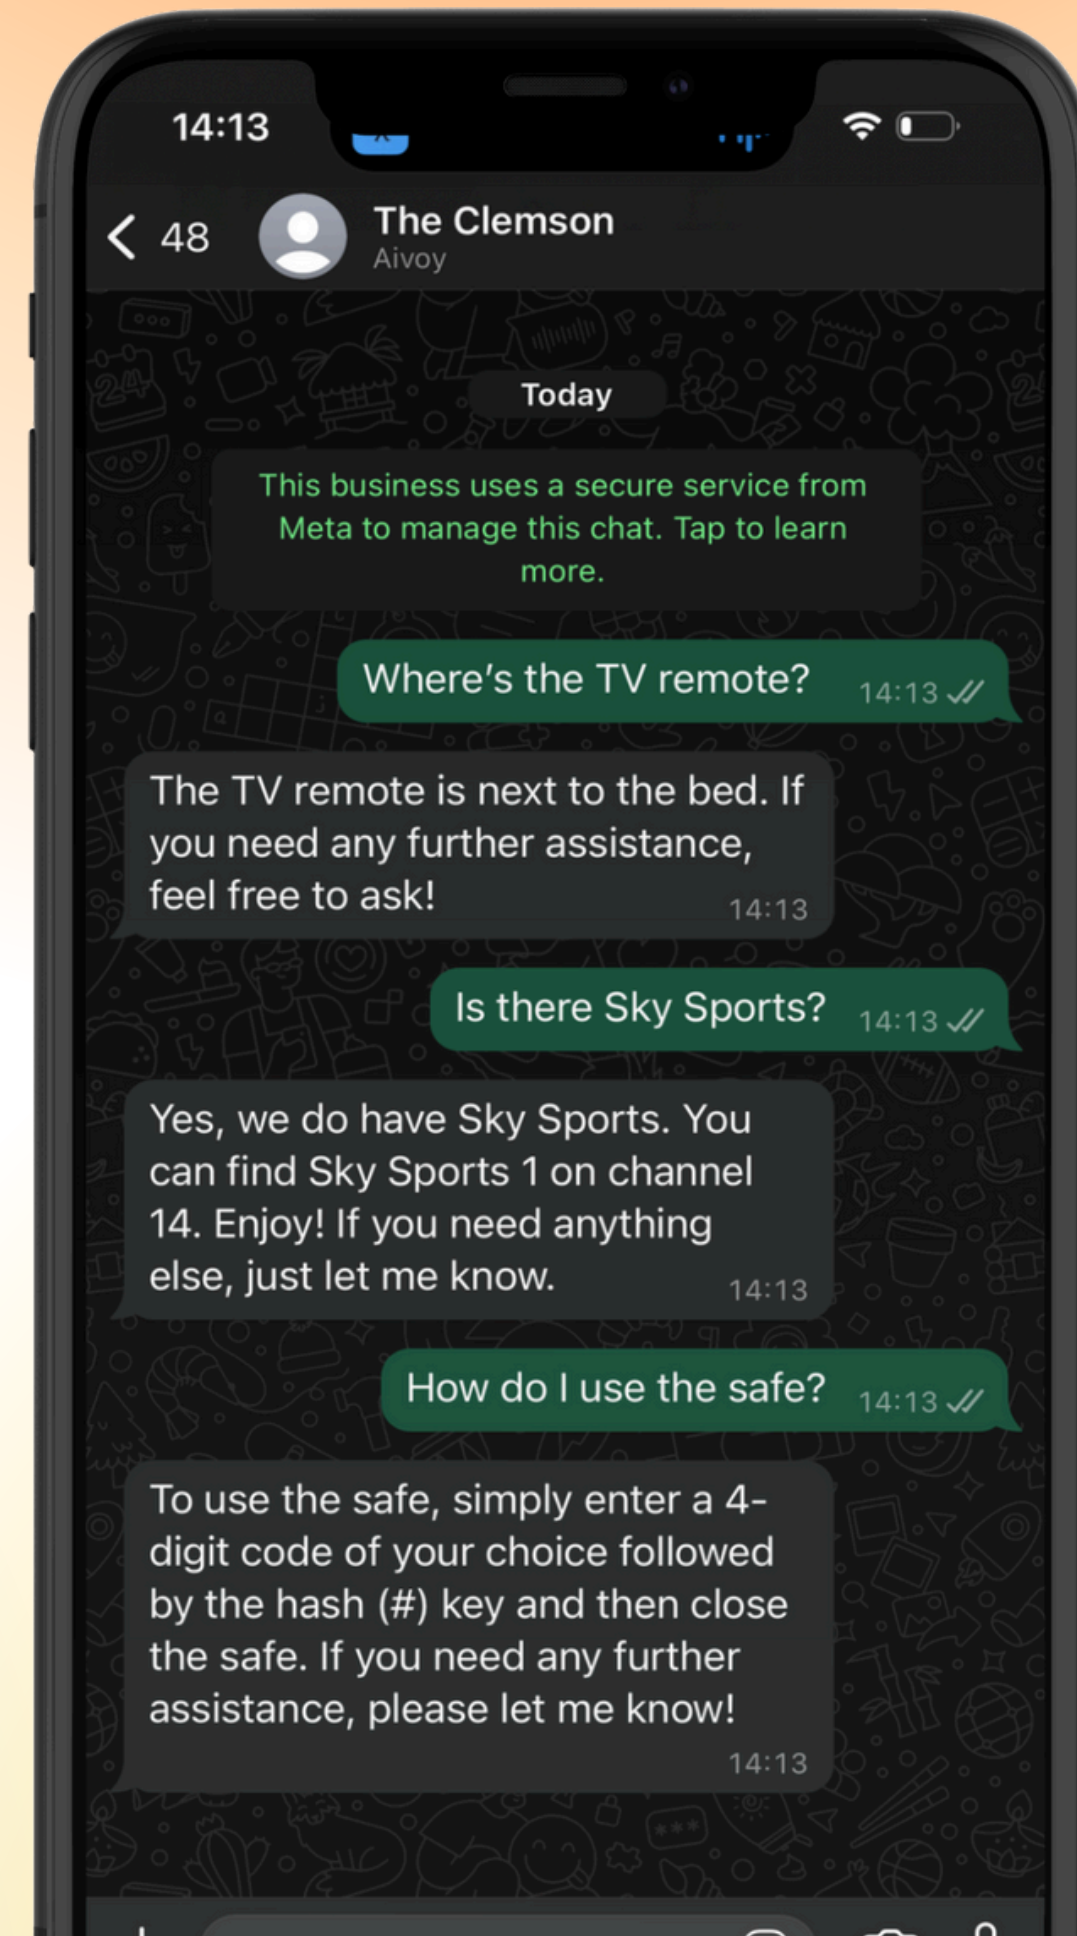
14:13

48

The Clemson
Aivoy

Today

This business uses a secure service from Meta to manage this chat. Tap to learn more.

Where's the TV remote? 14:13

The TV remote is next to the bed. If you need any further assistance, feel free to ask! 14:13

Is there Sky Sports? 14:13

Yes, we do have Sky Sports. You can find Sky Sports 1 on channel 14. Enjoy! If you need anything else, just let me know. 14:13

How do I use the safe? 14:13

To use the safe, simply enter a 4-digit code of your choice followed by the hash (#) key and then close the safe. If you need any further assistance, please let me know! 14:13